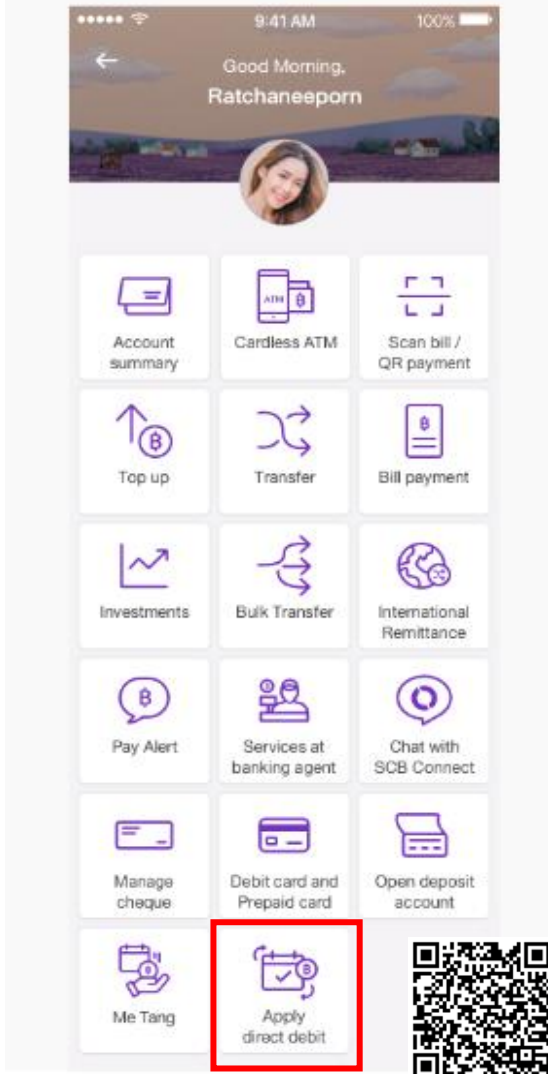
9:41 AM 100%

Good Morning,
Ratchaneeporn

Account summary

ATM

Cardless ATM

Scan bill / QR payment

Top up

Transfer

Bill payment

Investments

Bulk Transfer

International Remittance

Pay Alert

Services at banking agent

Chat with SCB Connect

Manage cheque

Debit card and Prepaid card

Open deposit account

Me Tang

Apply direct debit